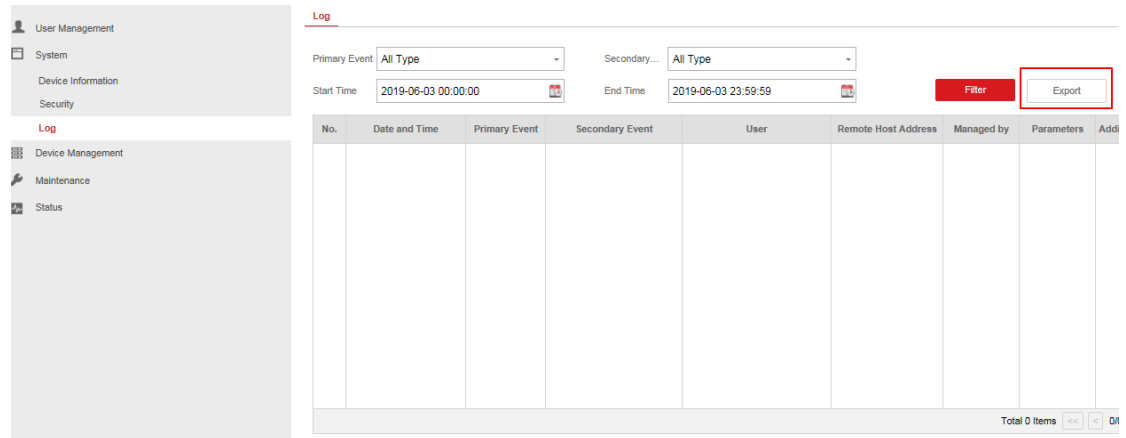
User Management
System
Device Information
Security
Log
Device Management
Maintenance
Status

Log

Primary Event All Type
Secondary... All Type
Start Time 2019-06-03 00:00:00
End Time 2019-06-03 23:59:59
Filter
Export

| No. | Date and Time | Primary Event | Secondary Event | User | Remote Host Address | Managed by | Parameters | Addi |
|---|---|---|---|---|---|---|---|---|

Total 0 Items << < 0/